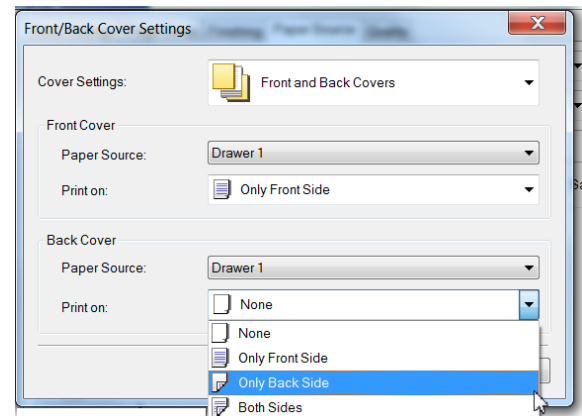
Front/Back Cover Settings

Cover Settings: Front and Back Covers

Front Cover

Paper Source: Drawer 1

Print on: Only Front Side

Back Cover

Paper Source: Drawer 1

Print on: None

None

Only Front Side

Only Back Side

Both Sides